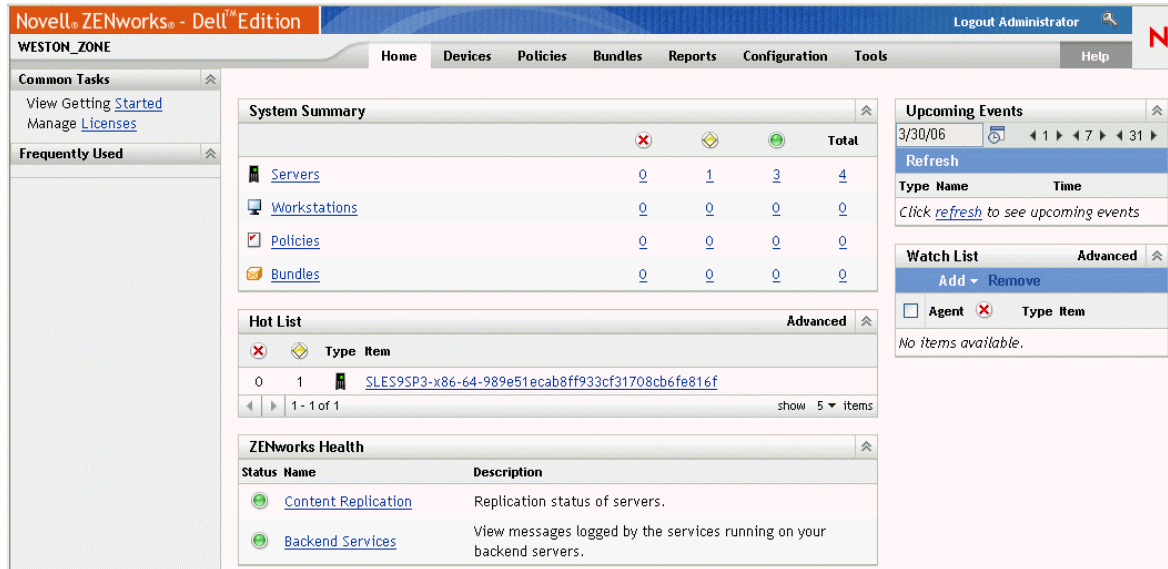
Novell® ZENworks® - Dell™ Edition

Logout Administrator

N

WESTON_ZONE

Home | Devices | Policies | Bundles | Reports | Configuration | Tools

Help

Common Tasks

View Getting Started
Manage Licenses

Frequently Used

System Summary

| | | | | Total |
|---|---|---|---|---|
| Servers | 0 | 1 | 3 | 4 |
| Workstations | 0 | 0 | 0 | 0 |
| Policies | 0 | 0 | 0 | 0 |
| Bundles | 0 | 0 | 0 | 0 |

Hot List

Advanced

| | | Type | Item |
|---|---|---|---|
| 0 | 1 | | SLES9SP3-x86-64-989e51ecab8ff933cf31708cb6fe816f |

1 - 1 of 1

show 5 items

ZENworks Health

| Status | Name | Description |
|---|---|---|
| | Content Replication | Replication status of servers. |
| | Backend Services | View messages logged by the services running on your backend servers. |

Upcoming Events

3/30/06

1 7 31

Refresh

Type Name Time

Click refresh to see upcoming events

Watch List

Advanced

Add Remove

Agent Type Item

No items available.